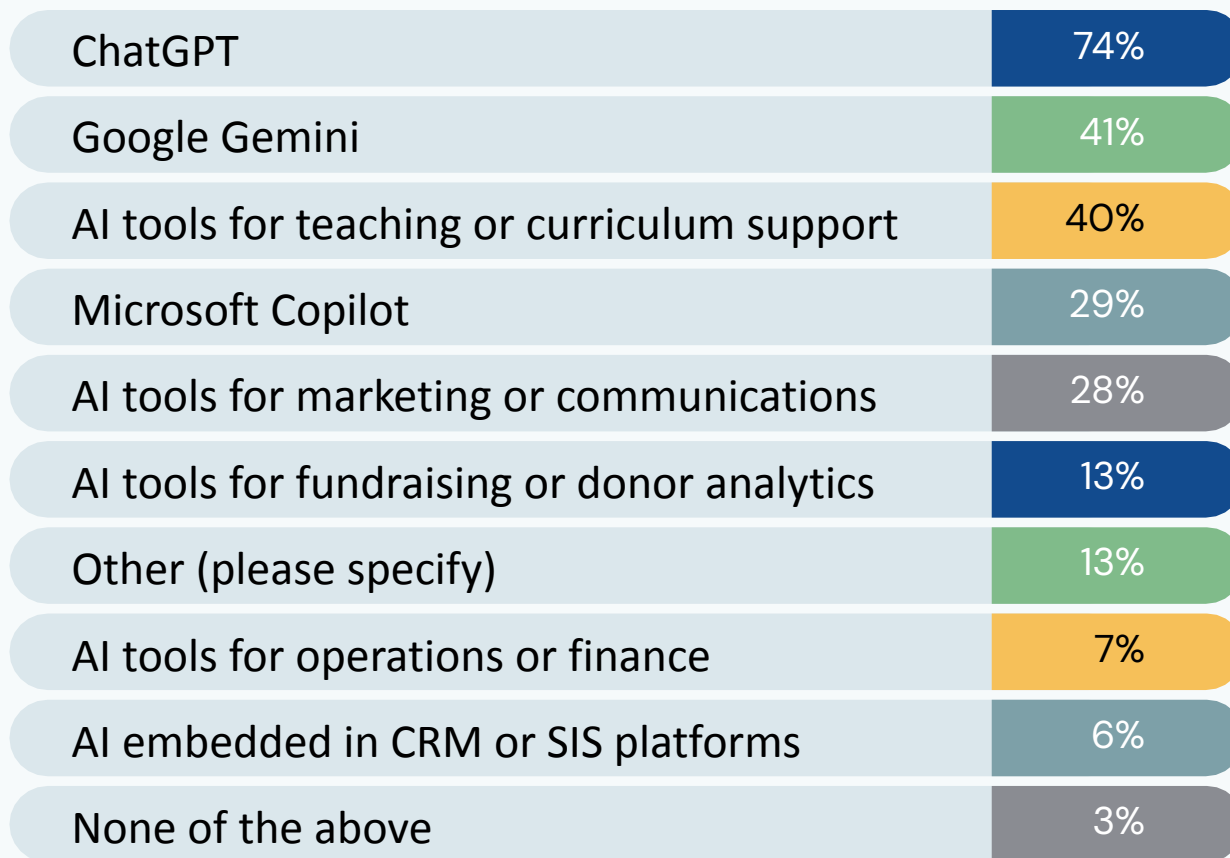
| | |
|---|---|
| ChatGPT | 74% |
| Google Gemini | 41% |
| AI tools for teaching or curriculum support | 40% |
| Microsoft Copilot | 29% |
| AI tools for marketing or communications | 28% |
| AI tools for fundraising or donor analytics | 13% |
| Other (please specify) | 13% |
| AI tools for operations or finance | 7% |
| AI embedded in CRM or SIS platforms | 6% |
| None of the above | 3% |